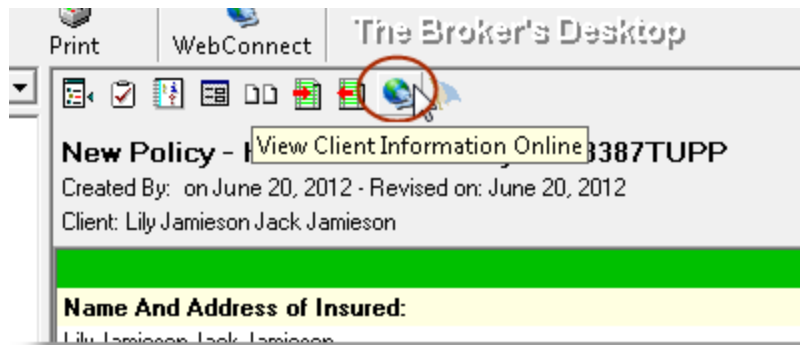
Print

WebConnect

The Broker's Desktop

View Client Information Online

New Policy - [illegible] 3387TUPP

Created By: on June 20, 2012 - Revised on: June 20, 2012

Client: Lily Jamieson Jack Jamieson

Name And Address of Insured:

Lily Jamieson Jack Jamieson